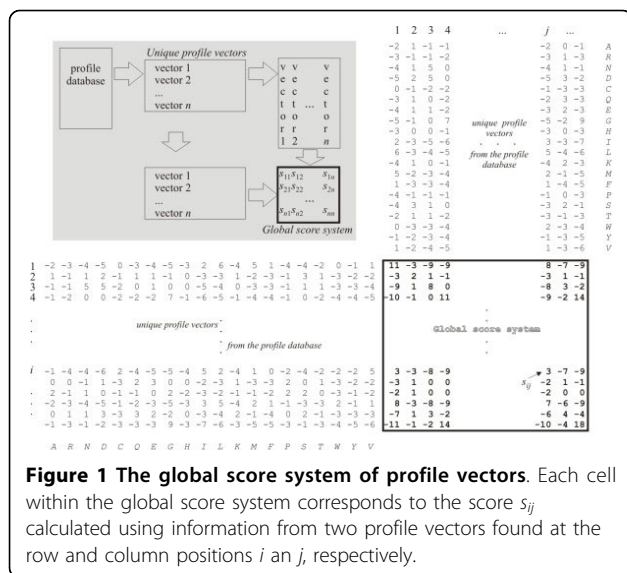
profile database

Unique profile vectors

vector 1
vector 2
...
vector $n$

v v v
e e e
c c c
t t ... t
o o o
r r r
1 2 $n$

vector 1
vector 2
...
vector $n$

$s_{11}$ $s_{12}$ $s_{1n}$
$s_{21}$ $s_{22}$ $s_{2n}$
...
$s_{n1}$ $s_{n2}$ $s_{nn}$

Global score system

1 2 3 4 ... $j$ ...

unique profile vectors
from the profile database

A R N D C Q E G H I L K M F P S T W Y V

1
2
3
4

unique profile vectors
from the profile database

| 11 | -3 | -9 | -9 | | 8 | -7 | -9 |
|---|---|---|---|---|---|---|---|
| -3 | 2 | 1 | -1 | | -3 | 1 | -1 |
| -9 | 1 | 8 | 0 | | -8 | 3 | -2 |
| -10 | -1 | 0 | 11 | | -9 | -2 | 14 |

Global score system

$i$

| 3 | -3 | -8 | -9 | | 3 | -7 | -9 |
|---|---|---|---|---|---|---|---|
| -3 | 1 | 0 | 0 | $s_{ij}$ | -2 | 1 | -1 |
| -2 | 1 | 0 | 0 | | -2 | 0 | 0 |
| 8 | -3 | -8 | -9 | | 7 | -6 | -9 |
| -7 | 1 | 3 | -2 | | -6 | 4 | -5 |
| -11 | -1 | -2 | 14 | | -10 | -4 | 18 |

A R N D C Q E G H I L K M F P S T W Y V

**Figure 1 The global score system of profile vectors**. Each cell within the global score system corresponds to the score $s_{ij}$ calculated using information from two profile vectors found at the row and column positions $i$ an $j$, respectively.